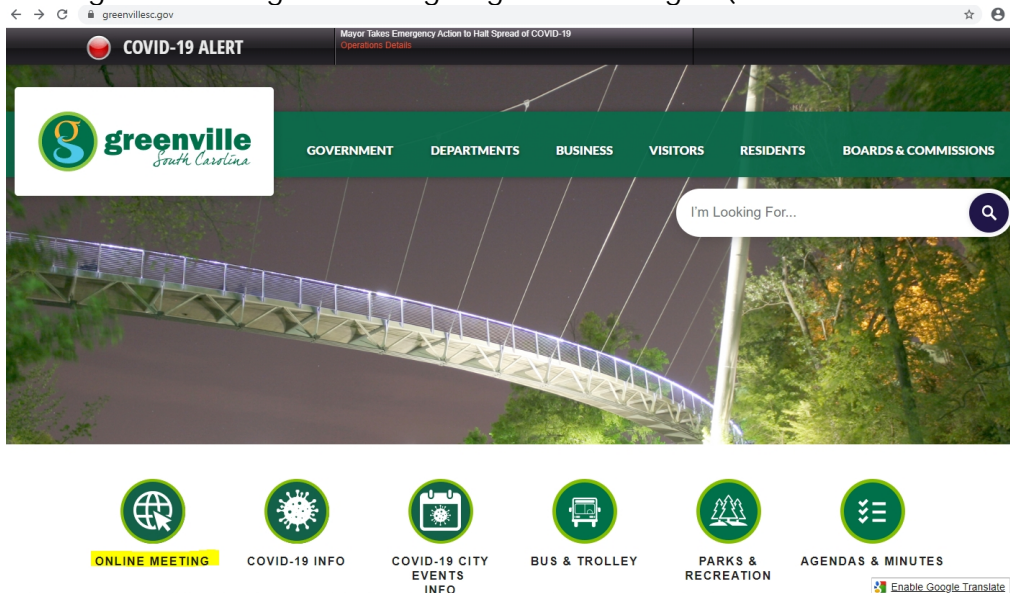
greenvillesc.gov

COVID-19 ALERT

Mayor Takes Emergency Action to Halt Spread of COVID-19
Operations Details

g greenville South Carolina

GOVERNMENT DEPARTMENTS BUSINESS VISITORS RESIDENTS BOARDS & COMMISSIONS

I'm Looking For...

ONLINE MEETING

COVID-19 INFO

COVID-19 CITY EVENTS INFO

BUS & TROLLEY

PARKS & RECREATION

AGENDAS & MINUTES

Enable Google Translate